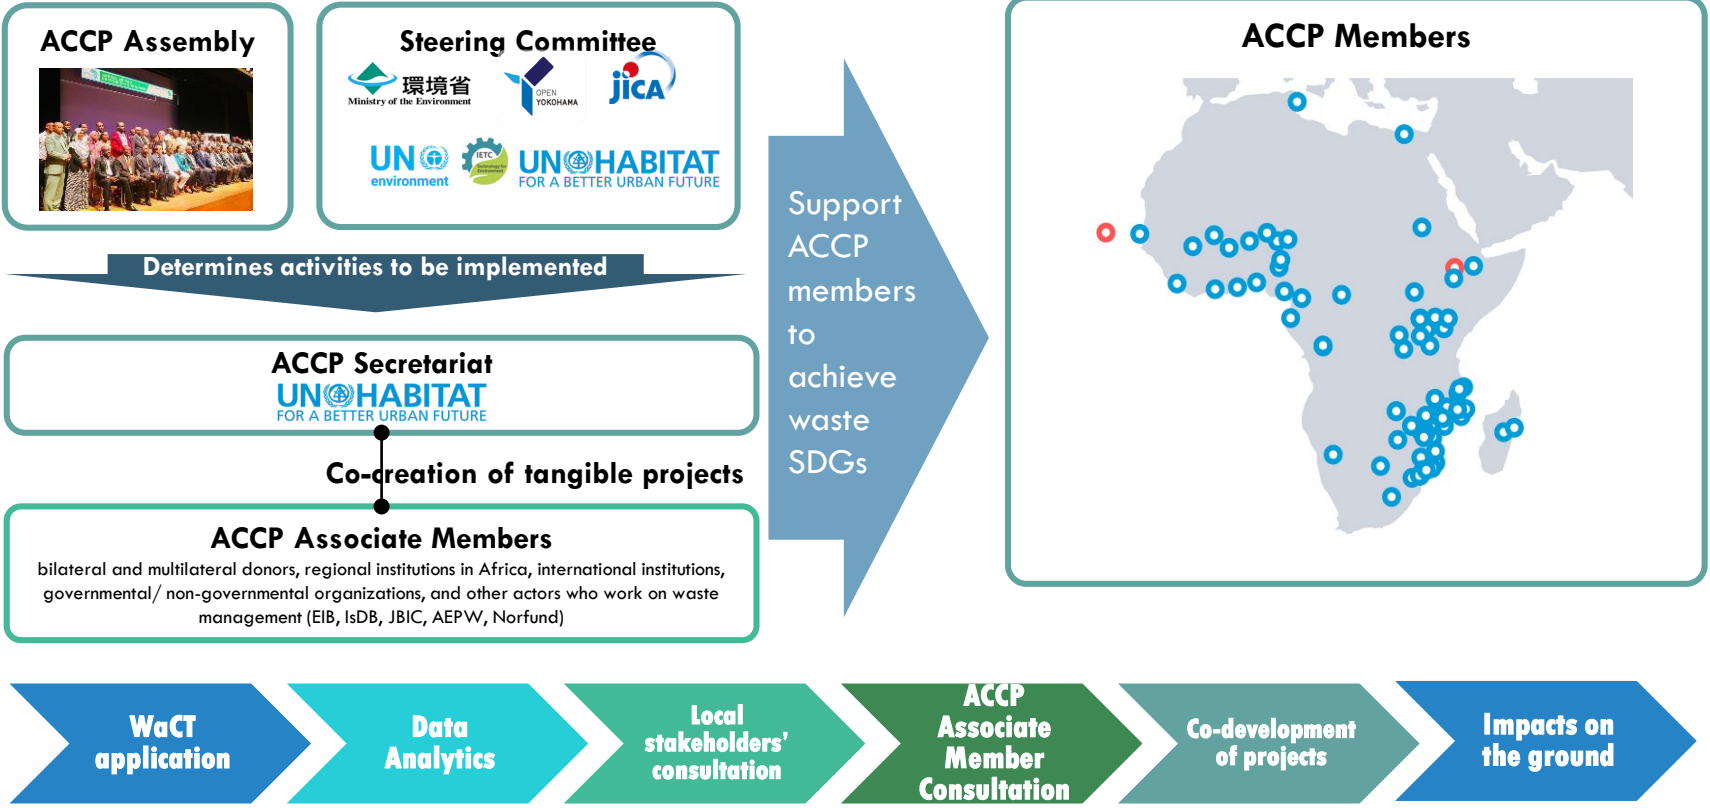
ACCP Assembly

Steering Committee

環境省 Ministry of the Environment

OPEN YOKOHAMA

jica

UN environment

IETC

UN HABITAT FOR A BETTER URBAN FUTURE

Determines activities to be implemented

ACCP Secretariat

UN HABITAT FOR A BETTER URBAN FUTURE

Co-creation of tangible projects

ACCP Associate Members

bilateral and multilateral donors, regional institutions in Africa, international institutions, governmental/ non-governmental organizations, and other actors who work on waste management (EIB, IsDB, JBIC, AEPW, Norfund)

Support ACCP members to achieve waste SDGs

ACCP Members

WaCT application

Data Analytics

Local stakeholders' consultation

ACCP Associate Member Consultation

Co-development of projects

Impacts on the ground